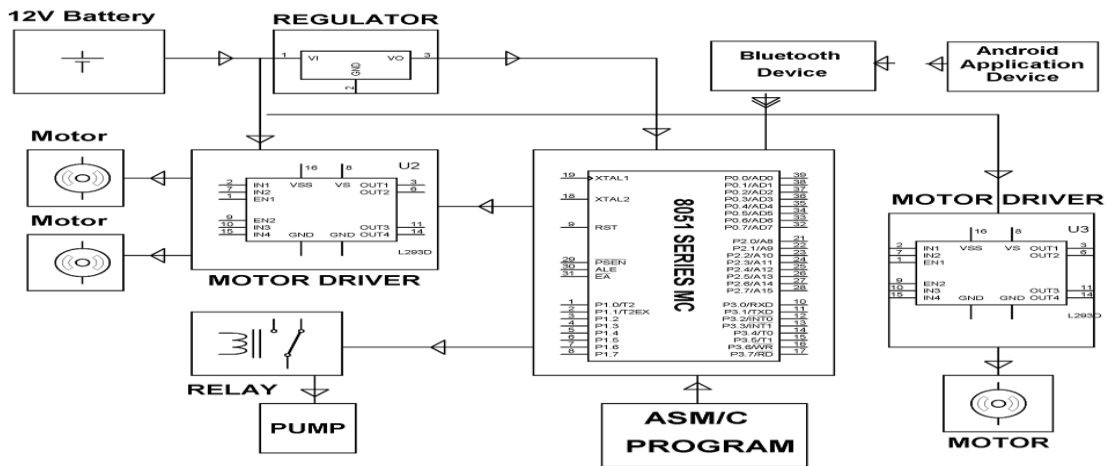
12V Battery

REGULATOR

1 VI VO 3
GND
2

Bluetooth Device

Android Application Device

Motor

Motor

16 8 U2
2 IN1 VSS VS OUT1 3
7 IN2 OUT2 6
1 EN1
9 EN2
10 IN3 OUT3 11
15 IN4 GND GND OUT4 14
L293D

MOTOR DRIVER

19 XTAL1
18 XTAL2
9 RST
29 PSEN
30 ALE
31 EA
1 P1.0/T2
2 P1.1/T2EX
3 P1.2
4 P1.3
5 P1.4
6 P1.5
7 P1.6
8 P1.7

8051 SERIES MC

P0.0/AD0 39
P0.1/AD1 38
P0.2/AD2 37
P0.3/AD3 36
P0.4/AD4 35
P0.5/AD5 34
P0.6/AD6 33
P0.7/AD7 32
P2.0/A8 21
P2.1/A9 22
P2.2/A10 23
P2.3/A11 24
P2.4/A12 25
P2.5/A13 26
P2.6/A14 27
P2.7/A15 28
P3.0/RXD 10
P3.1/TXD 11
P3.2/INT0 12
P3.3/INT1 13
P3.4/T0 14
P3.5/T1 15
P3.6/WR 16
P3.7/RD 17

MOTOR DRIVER

16 8 U3
2 IN1 VSS VS OUT1 3
7 IN2 OUT2 6
1 EN1
9 EN2
10 IN3 OUT3 11
15 IN4 GND GND OUT4 14
L293D

RELAY

PUMP

ASM/C PROGRAM

MOTOR